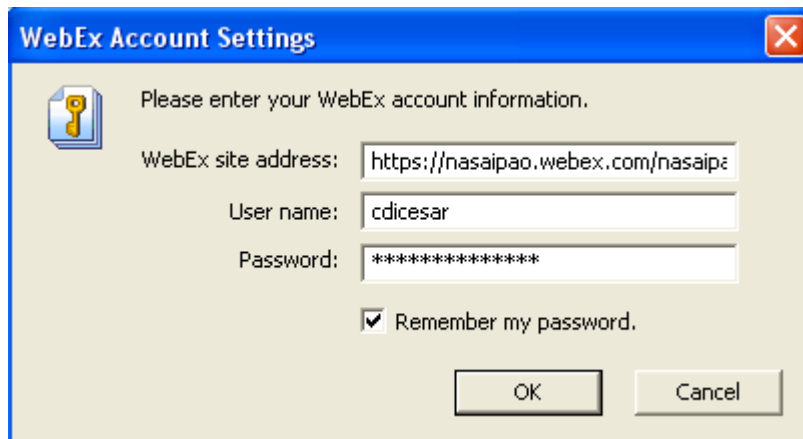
WebEx Account Settings

Please enter your WebEx account information.

WebEx site address: https://nasaipao.webex.com/nasaipa

User name: cdicesar

Password: **************

Remember my password.

OK

Cancel